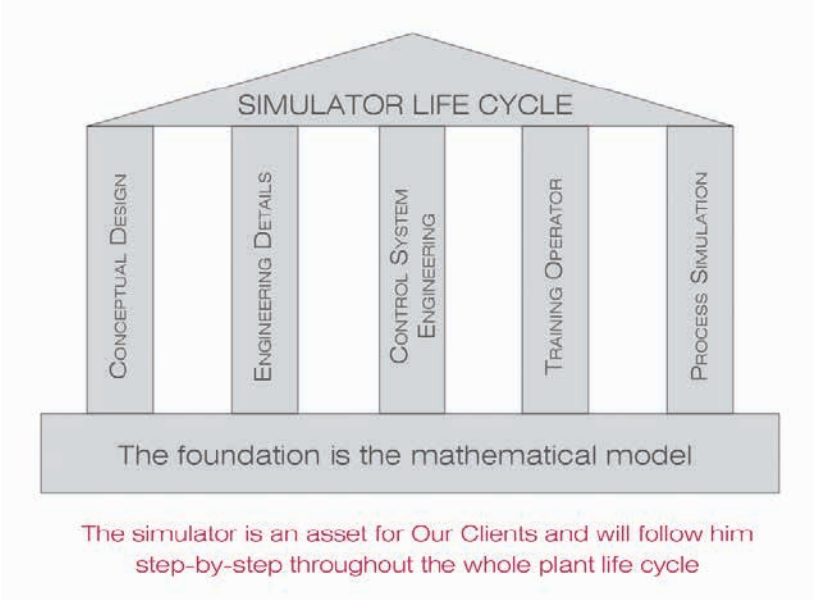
SIMULATOR LIFE CYCLE

Conceptual Design

Engineering Details

Control System Engineering

Training Operator

Process Simulation

The foundation is the mathematical model

The simulator is an asset for Our Clients and will follow him step-by-step throughout the whole plant life cycle